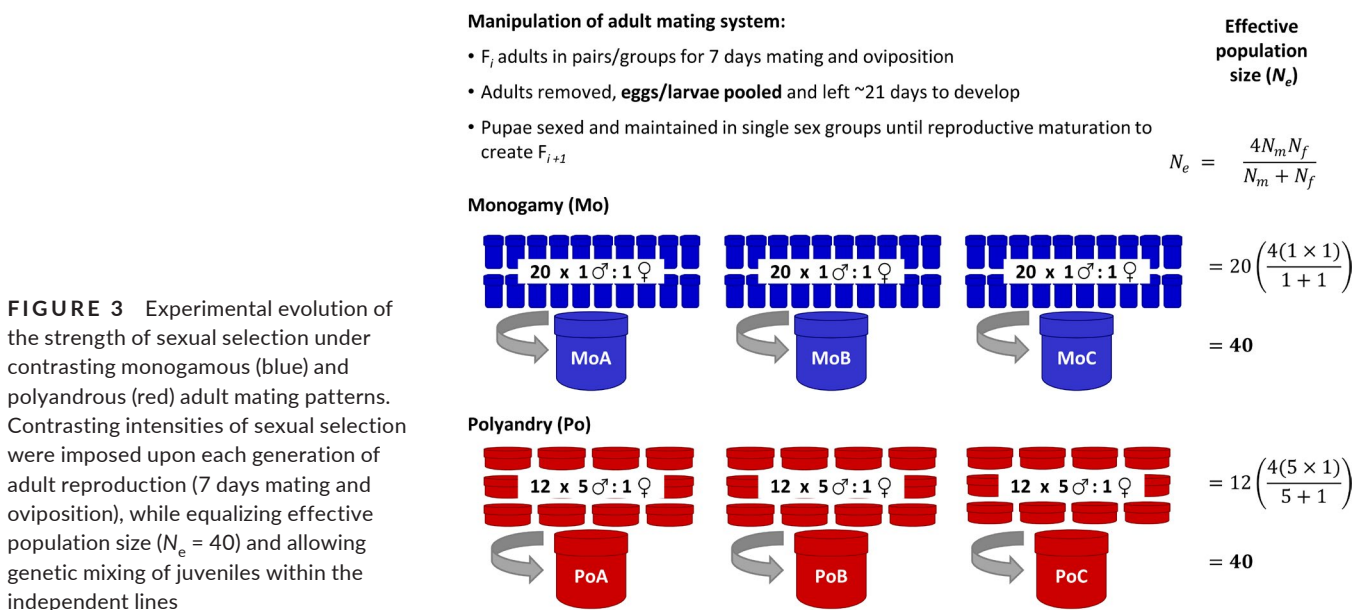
Manipulation of adult mating system:

• $F_i$ adults in pairs/groups for 7 days mating and oviposition

• Adults removed, **eggs/larvae pooled** and left ~21 days to develop

• Pupae sexed and maintained in single sex groups until reproductive maturation to create $F_{i+1}$

Effective population size ($N_e$)

$N_e = \frac{4N_m N_f}{N_m + N_f}$

Monogamy (Mo)

20 x 1♂:1♀

20 x 1♂:1♀

20 x 1♂:1♀

$= 20\left(\frac{4(1 \times 1)}{1+1}\right)$

MoA

MoB

MoC

$= \mathbf{40}$

Polyandry (Po)

12 x 5♂:1♀

12 x 5♂:1♀

12 x 5♂:1♀

$= 12\left(\frac{4(5 \times 1)}{5+1}\right)$

PoA

PoB

PoC

$= \mathbf{40}$

FIGURE 3 Experimental evolution of the strength of sexual selection under contrasting monogamous (blue) and polyandrous (red) adult mating patterns. Contrasting intensities of sexual selection were imposed upon each generation of adult reproduction (7 days mating and oviposition), while equalizing effective population size ($N_e$ = 40) and allowing genetic mixing of juveniles within the independent lines